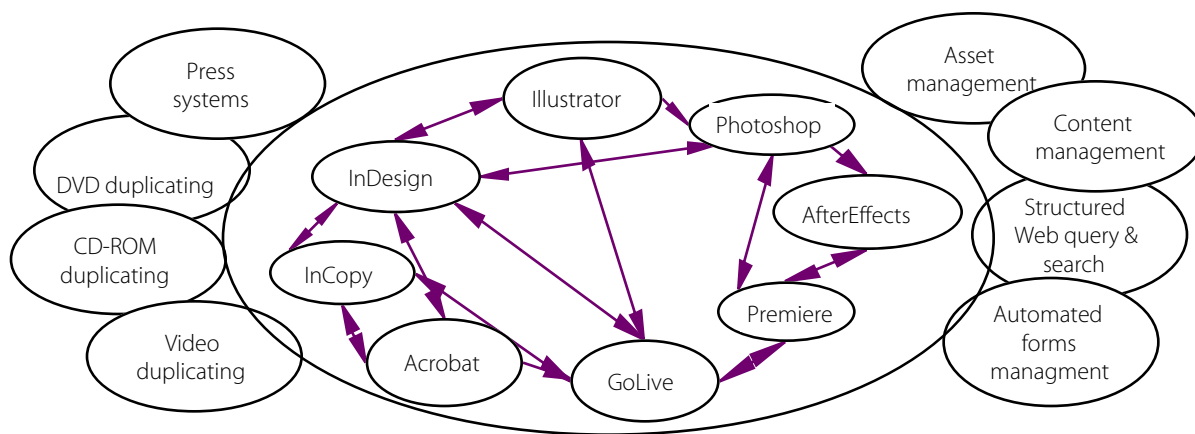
Press systems

DVD duplicating

CD-ROM duplicating

Video duplicating

Illustrator

Photoshop

InDesign

AfterEffects

InCopy

Premiere

Acrobat

GoLive

Asset management

Content management

Structured Web query & search

Automated forms managment